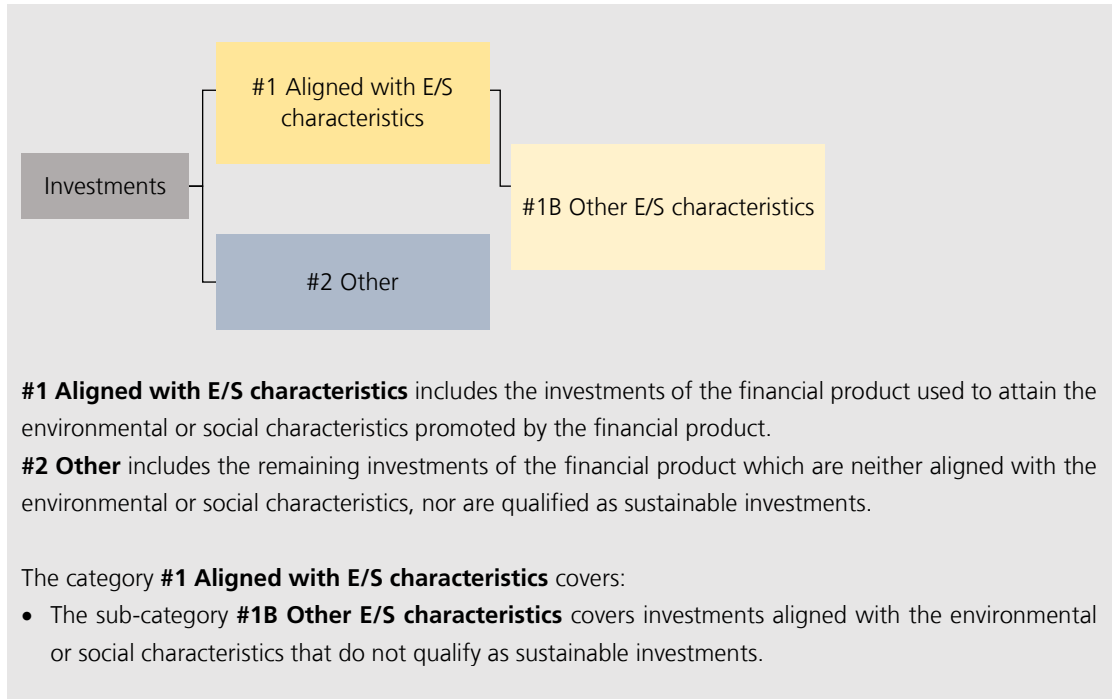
Investments

#1 Aligned with E/S characteristics

#1B Other E/S characteristics

#2 Other

**#1 Aligned with E/S characteristics** includes the investments of the financial product used to attain the environmental or social characteristics promoted by the financial product.
**#2 Other** includes the remaining investments of the financial product which are neither aligned with the environmental or social characteristics, nor are qualified as sustainable investments.

The category **#1 Aligned with E/S characteristics** covers:
- The sub-category **#1B Other E/S characteristics** covers investments aligned with the environmental or social characteristics that do not qualify as sustainable investments.